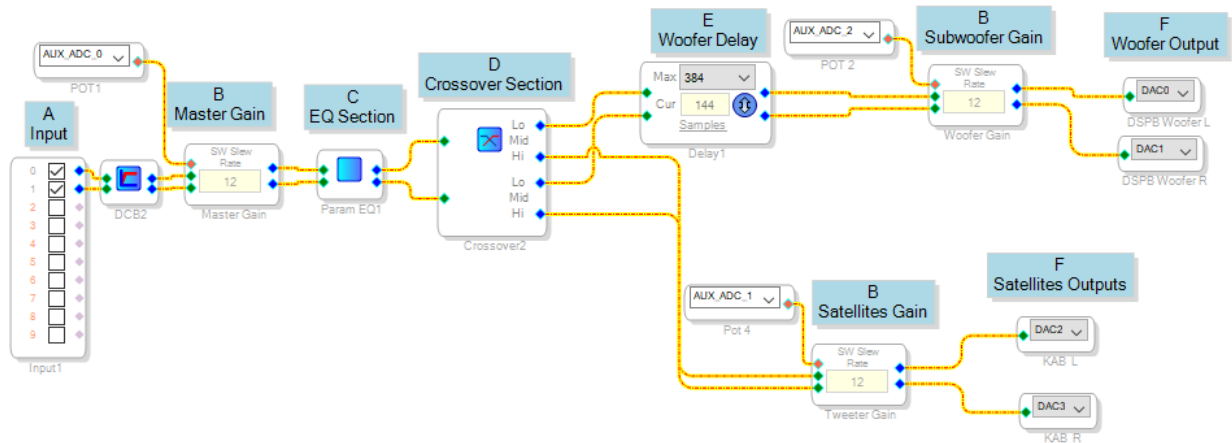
AUX_ADC_0
POT1

A
Input

0
1
2
3
4
5
6
7
8
9
Input1

DCB2

B
Master Gain

SW Slew Rate
12
Master Gain

C
EQ Section

Param EQ1

D
Crossover Section

Lo
Mid
Hi
Lo
Mid
Hi
Crossover2

E
Woofer Delay

Max 384
Cur 144
Samples
Delay1

AUX_ADC_2
POT 2

B
Subwoofer Gain

SW Slew Rate
12
Woofer Gain

F
Woofer Output

DAC0
DSPB Woofer L

DAC1
DSPB Woofer R

AUX_ADC_1
Pot 4

B
Satellites Gain

SW Slew Rate
12
Tweeter Gain

F
Satellites Outputs

DAC2
KAB_L

DAC3
KAB_R